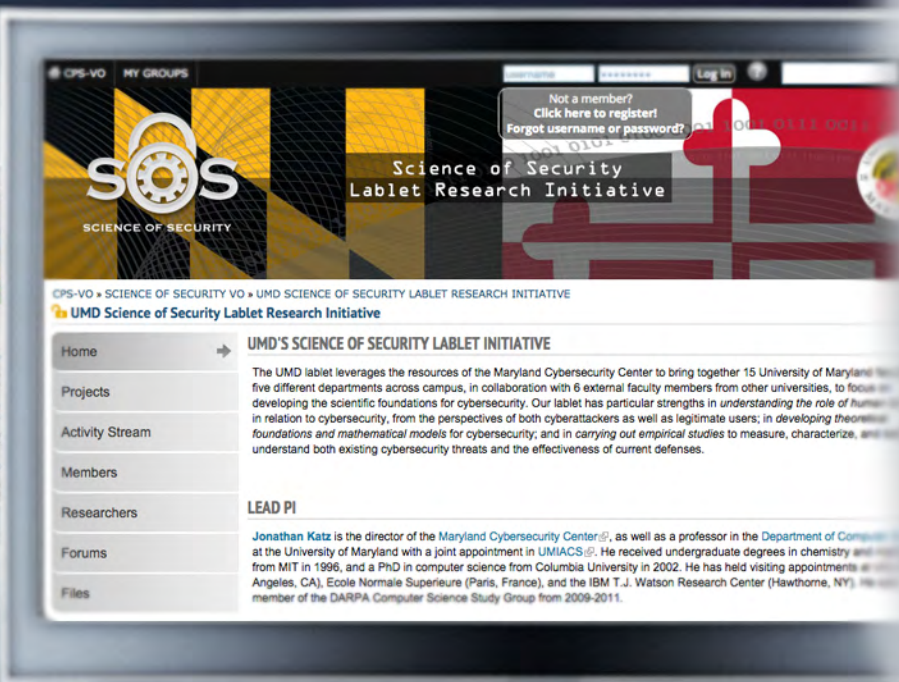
CPS-VO MY GROUPS

Username •••••••• Log In ?

Not a member?
Click here to register!
Forgot username or password?

SOS
SCIENCE OF SECURITY

Science of Security
Lablet Research Initiative

CPS-VO » SCIENCE OF SECURITY VO » UMD SCIENCE OF SECURITY LABLET RESEARCH INITIATIVE

UMD Science of Security Lablet Research Initiative

Home
Projects
Activity Stream
Members
Researchers
Forums
Files

UMD'S SCIENCE OF SECURITY LABLET INITIATIVE

The UMD lablet leverages the resources of the Maryland Cybersecurity Center to bring together 15 University of Maryland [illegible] five different departments across campus, in collaboration with 6 external faculty members from other universities, to focus on developing the scientific foundations for cybersecurity. Our lablet has particular strengths in understanding the role of human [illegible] in relation to cybersecurity, from the perspectives of both cyberattackers as well as legitimate users; in developing theoretical foundations and mathematical models for cybersecurity; and in carrying out empirical studies to measure, characterize, and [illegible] understand both existing cybersecurity threats and the effectiveness of current defenses.

LEAD PI

Jonathan Katz is the director of the Maryland Cybersecurity Center, as well as a professor in the Department of Comput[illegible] at the University of Maryland with a joint appointment in UMIACS. He received undergraduate degrees in chemistry and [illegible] from MIT in 1996, and a PhD in computer science from Columbia University in 2002. He has held visiting appointments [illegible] Angeles, CA), Ecole Normale Superieure (Paris, France), and the IBM T.J. Watson Research Center (Hawthorne, NY). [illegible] member of the DARPA Computer Science Study Group from 2009-2011.